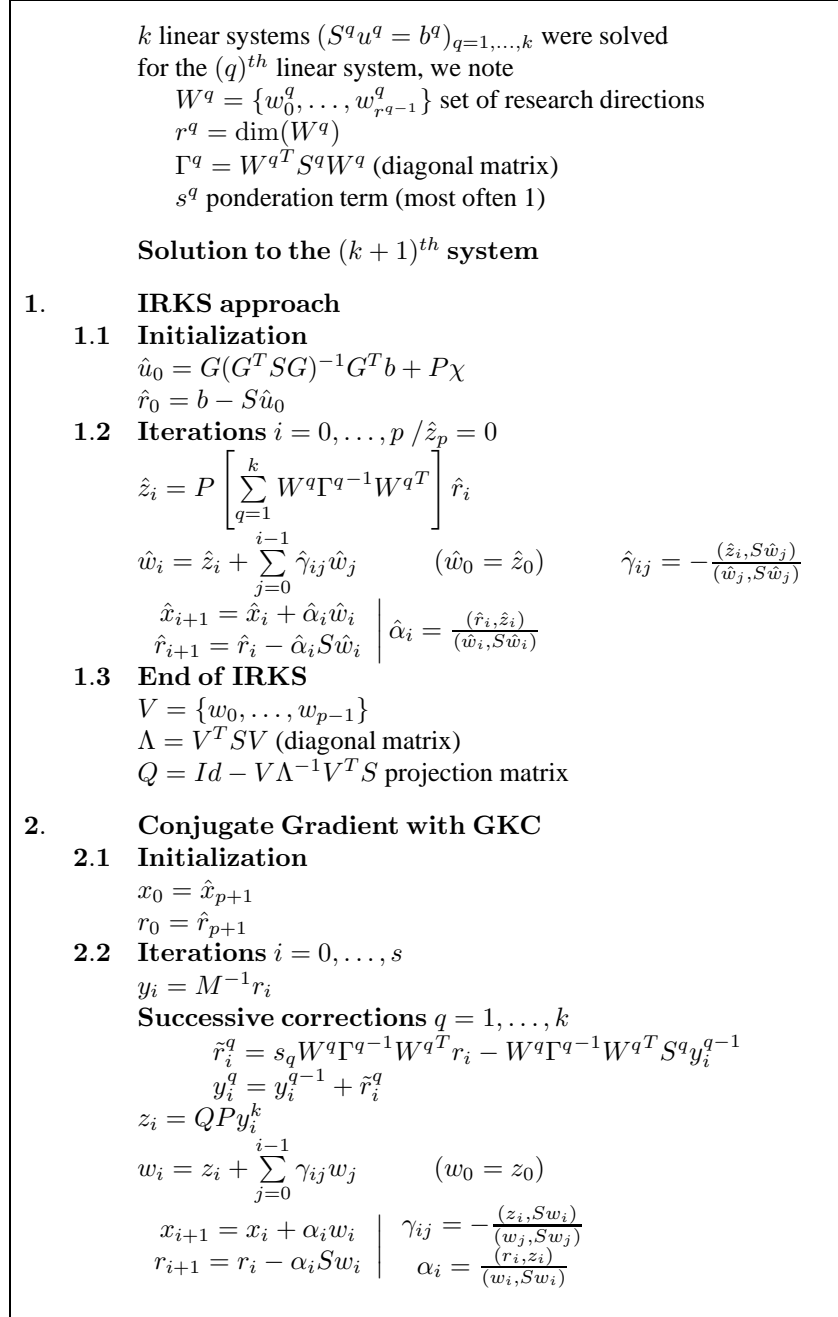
$k$ linear systems $(S^q u^q = b^q)_{q=1,\dots,k}$ were solved
for the $(q)^{th}$ linear system, we note
$W^q = \{w_0^q, \dots, w_{r^{q-1}}^q\}$ set of research directions
$r^q = \dim(W^q)$
$\Gamma^q = {W^q}^T S^q W^q$ (diagonal matrix)
$s^q$ ponderation term (most often 1)

Solution to the $(k+1)^{th}$ system

1. IRKS approach
1.1 Initialization
$\hat{u}_0 = G(G^T S G)^{-1} G^T b + P\chi$
$\hat{r}_0 = b - S\hat{u}_0$
1.2 Iterations $i = 0, \dots, p \,/ \hat{z}_p = 0$
$\hat{z}_i = P\left[\sum_{q=1}^{k} W^q {\Gamma^q}^{-1} {W^q}^T\right]\hat{r}_i$
$\hat{w}_i = \hat{z}_i + \sum_{j=0}^{i-1} \hat{\gamma}_{ij}\hat{w}_j$ $(\hat{w}_0 = \hat{z}_0)$ $\hat{\gamma}_{ij} = -\frac{(\hat{z}_i, S\hat{w}_j)}{(\hat{w}_j, S\hat{w}_j)}$
$\hat{x}_{i+1} = \hat{x}_i + \hat{\alpha}_i\hat{w}_i$
$\hat{r}_{i+1} = \hat{r}_i - \hat{\alpha}_i S\hat{w}_i$ | $\hat{\alpha}_i = \frac{(\hat{r}_i, \hat{z}_i)}{(\hat{w}_i, S\hat{w}_i)}$
1.3 End of IRKS
$V = \{w_0, \dots, w_{p-1}\}$
$\Lambda = V^T S V$ (diagonal matrix)
$Q = Id - V\Lambda^{-1}V^T S$ projection matrix

2. Conjugate Gradient with GKC
2.1 Initialization
$x_0 = \hat{x}_{p+1}$
$r_0 = \hat{r}_{p+1}$
2.2 Iterations $i = 0, \dots, s$
$y_i = M^{-1} r_i$
Successive corrections $q = 1, \dots, k$
$\tilde{r}_i^q = s_q W^q {\Gamma^q}^{-1} {W^q}^T r_i - W^q {\Gamma^q}^{-1} {W^q}^T S^q y_i^{q-1}$
$y_i^q = y_i^{q-1} + \tilde{r}_i^q$
$z_i = QPy_i^k$
$w_i = z_i + \sum_{j=0}^{i-1} \gamma_{ij} w_j$ $(w_0 = z_0)$
$x_{i+1} = x_i + \alpha_i w_i$
$r_{i+1} = r_i - \alpha_i S w_i$ | $\gamma_{ij} = -\frac{(z_i, Sw_i)}{(w_j, Sw_j)}$
$\alpha_i = \frac{(r_i, z_i)}{(w_i, Sw_i)}$